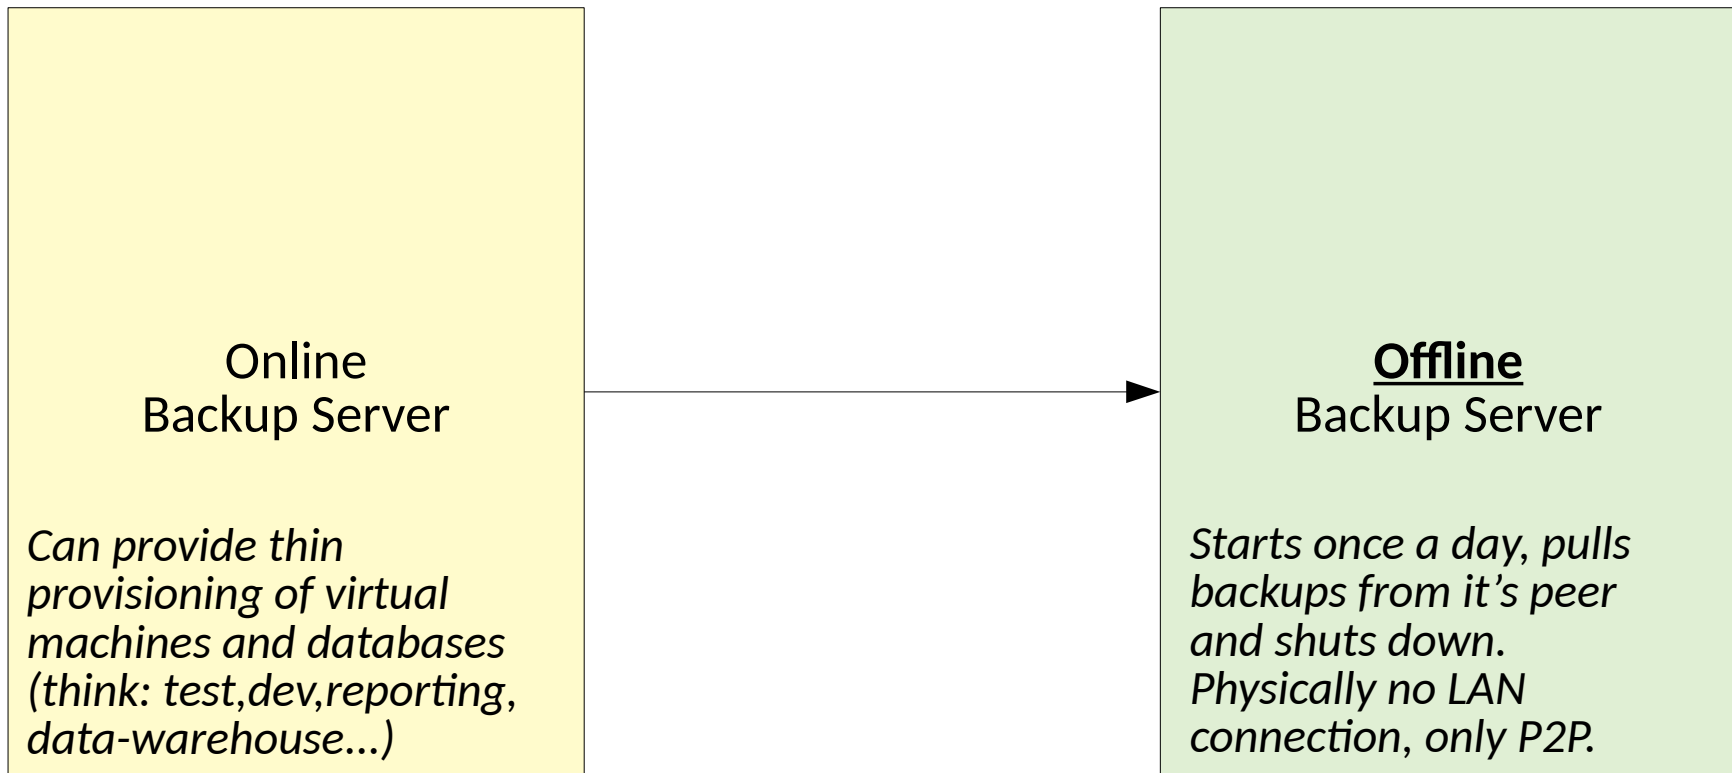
Online
Backup Server

Can provide thin provisioning of virtual machines and databases (think: test,dev,reporting, data-warehouse...)

Offline
Backup Server

Starts once a day, pulls backups from it’s peer and shuts down. Physically no LAN connection, only P2P.